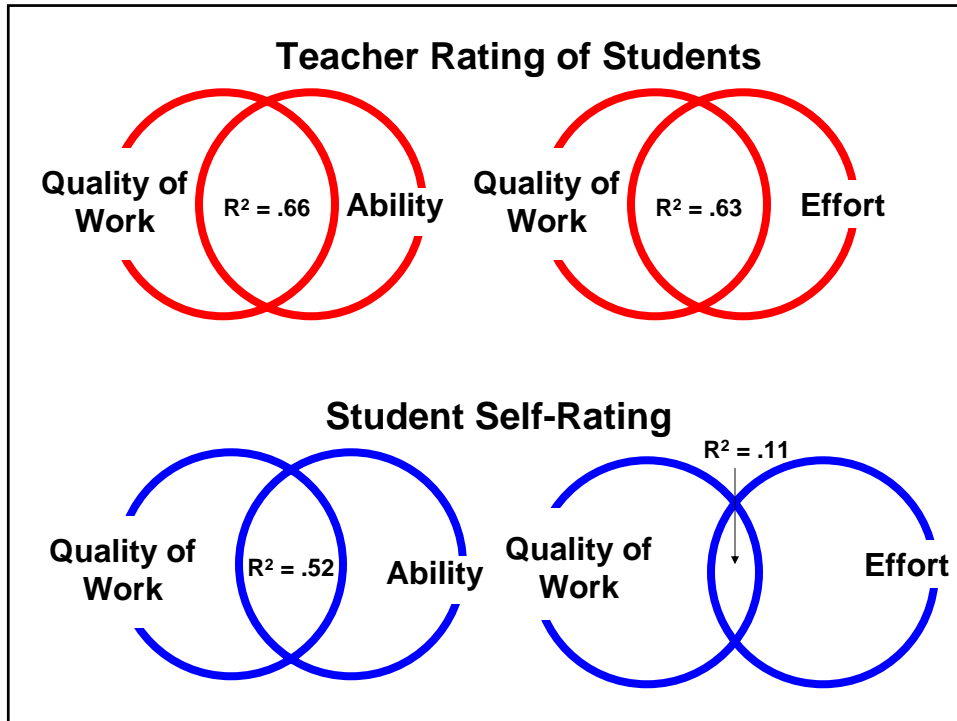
Teacher Rating of Students

Quality of Work

$R^2$ = .66

Ability

Quality of Work

$R^2$ = .63

Effort

Student Self-Rating

Quality of Work

$R^2$ = .52

Ability

$R^2$ = .11

Quality of Work

Effort